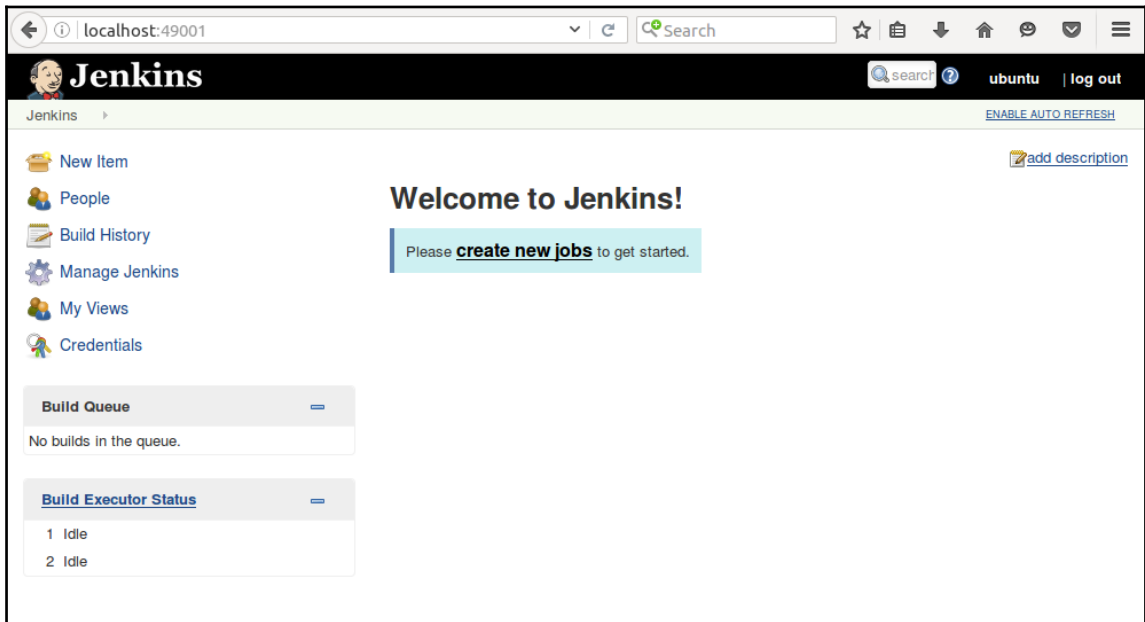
localhost:49001

Search

Jenkins

search

ubuntu | log out

Jenkins

ENABLE AUTO REFRESH

New Item

People

Build History

Manage Jenkins

My Views

Credentials

add description

Welcome to Jenkins!

Please **create new jobs** to get started.

Build Queue

No builds in the queue.

Build Executor Status

1 Idle

2 Idle